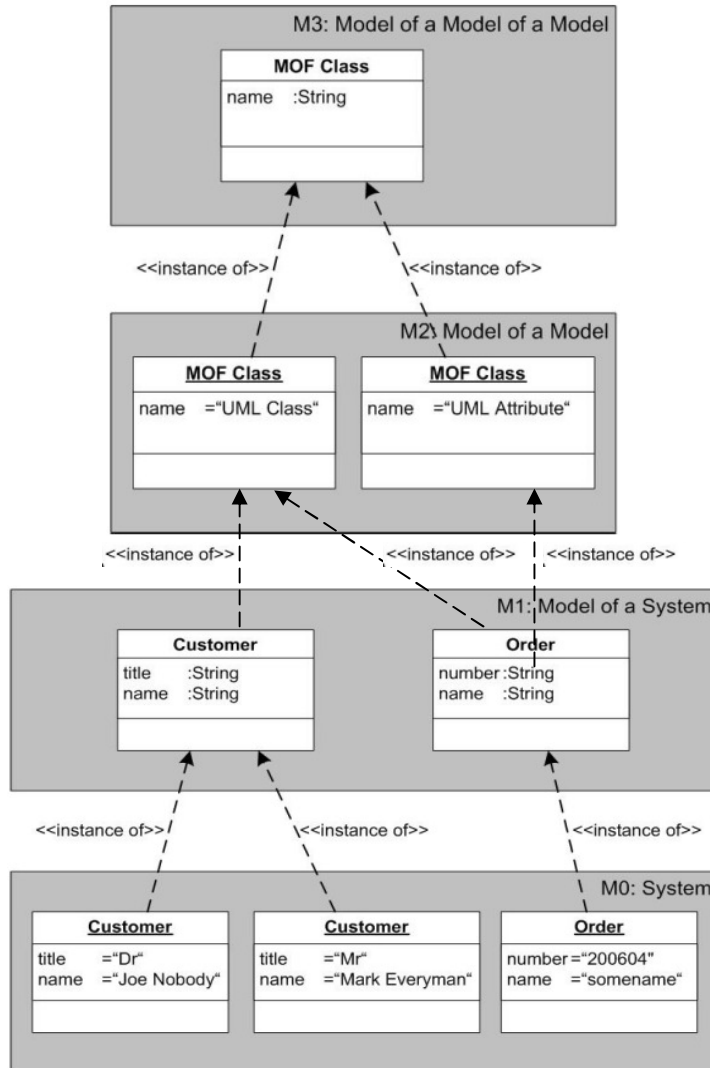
M3: Model of a Model of a Model

MOF Class
name :String

<<instance of>>
<<instance of>>

M2: Model of a Model

MOF Class
name ="UML Class"

MOF Class
name ="UML Attribute"

<<instance of>>
<<instance of>>
<<instance of>>

M1: Model of a System

Customer
title :String
name :String

Order
number :String
name :String

<<instance of>>
<<instance of>>
<<instance of>>

M0: System

Customer
title ="Dr"
name ="Joe Nobody"

Customer
title ="Mr"
name ="Mark Everyman"

Order
number ="200604"
name ="somename"